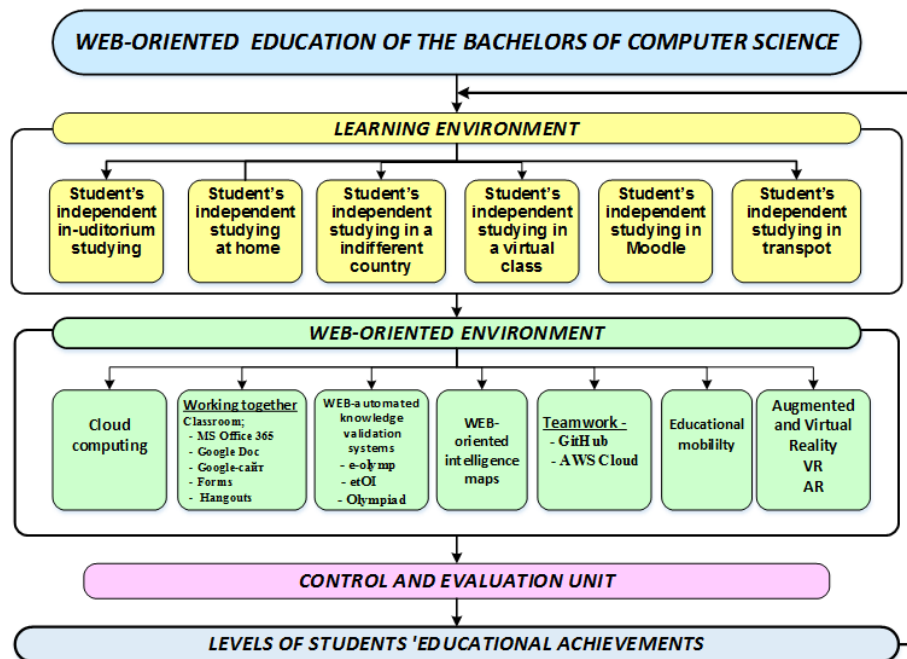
WEB-ORIENTED EDUCATION OF THE BACHELORS OF COMPUTER SCIENCE

LEARNING ENVIRONMENT

Student's independent in-uditorium studying

Student's independent studying at home

Student's independent studying in a indifferent country

Student's independent studying in a virtual class

Student's independent studying in Moodle

Student's independent studying in transpot

WEB-ORIENTED ENVIRONMENT

Cloud computing

Working together
Classroom;
- MS Office 365
- Google Doc
- Google-caйт
- Forms
- Hangouts

WEB-automated knowledge validation systems
- e-olymp
- etOI
- Olympiad

WEB-oriented intelligence maps

Teamwork -
- GitHub
- AWS Cloud

Educational mobililty

Augmented and Virtual Reality
VR
AR

CONTROL AND EVALUATION UNIT

LEVELS OF STUDENTS 'EDUCATIONAL ACHIEVEMENTS